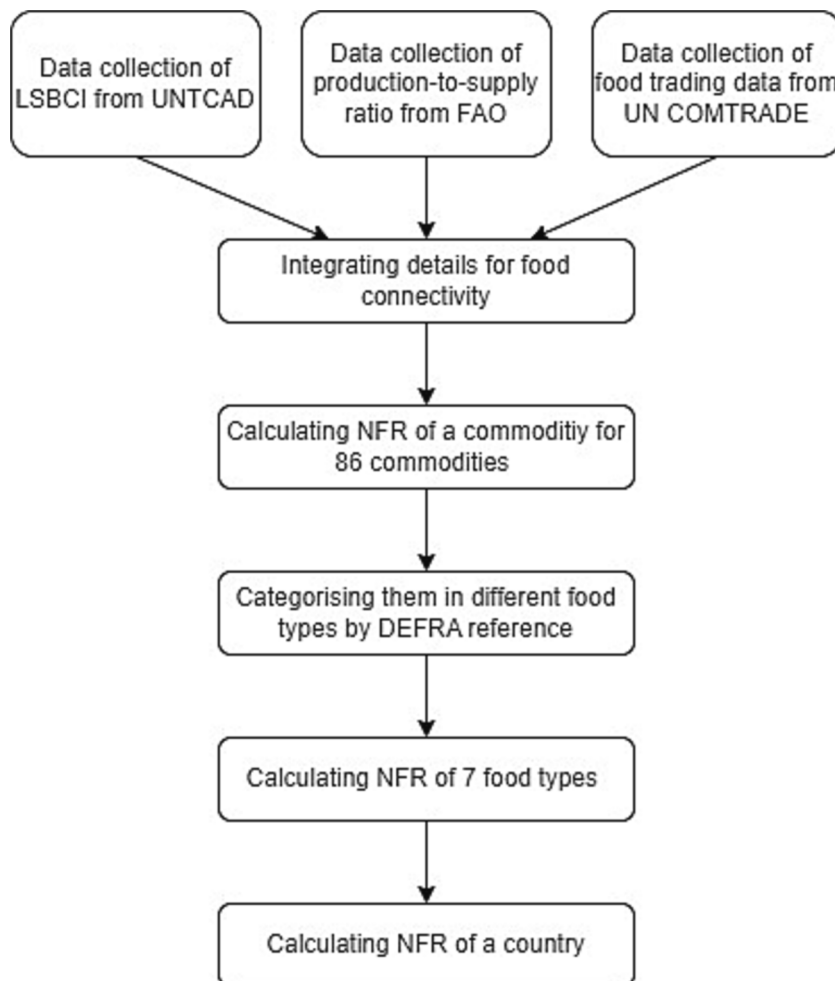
Data collection of LSBCI from UNTCAD

Data collection of production-to-supply ratio from FAO

Data collection of food trading data from UN COMTRADE

Integrating details for food connectivity

Calculating NFR of a commoditiy for 86 commodities

Categorising them in different food types by DEFRA reference

Calculating NFR of 7 food types

Calculating NFR of a country